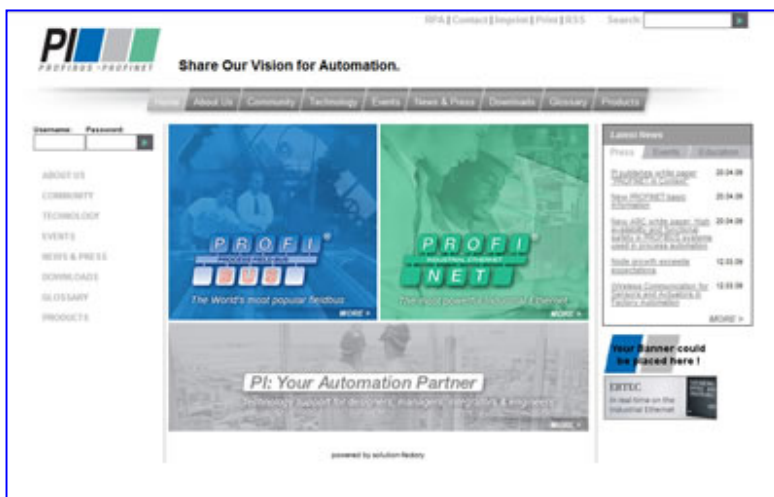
RPA | Contact | Imprint | Print | RSS Search:

PI
PROFIBUS • PROFINET

Share Our Vision for Automation.

Home About Us Community Technology Events News & Press Downloads Glossary Products

Username: Password:

ABOUT US
COMMUNITY
TECHNOLOGY
EVENTS
NEWS & PRESS
DOWNLOADS
GLOSSARY
PRODUCTS

PROFI BUS
The World's most popular fieldbus
MORE >

PROFI NET
INDUSTRIAL ETHERNET
The most powerful Industrial Ethernet
MORE >

PI: Your Automation Partner
Technology support for designers, managers, integrators & engineers
MORE >

powered by solution-factory

Latest News
Press Events Education

PI publishes white paper "PROFINET in Context" 20.04.06
New PROFINET basic Information 20.04.06
New ABC white paper: high availability and functional safety in PROFIBUS systems used in process automation 20.04.06
Node growth exceeds expectations 12.03.06
Wireless Communication for Sensors and Actuators in Factory Automation 12.03.06
MORE >

Your Banner could be placed here !

ERTEC
In real time on the Industrial Ethernet